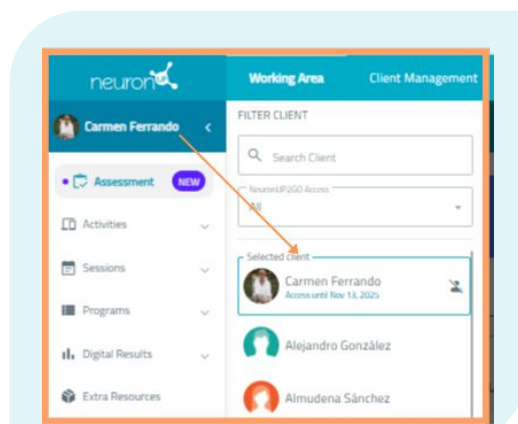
neuronup

Working Area

Client Management

Carmen Ferrando

Assessment NEW

Activities

Sessions

Programs

Digital Results

Extra Resources

FILTER CLIENT

Search Client

NeuronUP2GO Access

All

Selected client

Carmen Ferrando

Access until Nov 13, 2025

Alejandro González

Almudena Sánchez